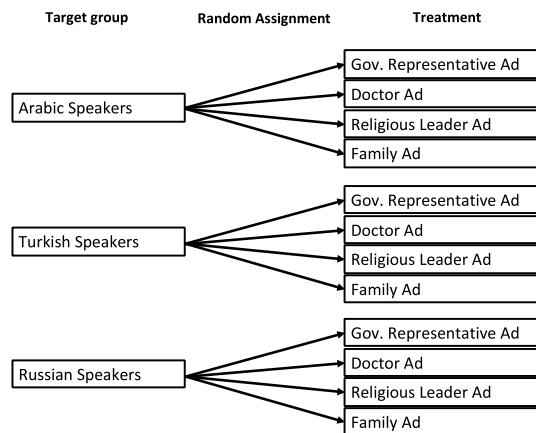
Target group

Random Assignment

Treatment

Arabic Speakers

Gov. Representative Ad

Doctor Ad

Religious Leader Ad

Family Ad

Turkish Speakers

Gov. Representative Ad

Doctor Ad

Religious Leader Ad

Family Ad

Russian Speakers

Gov. Representative Ad

Doctor Ad

Religious Leader Ad

Family Ad